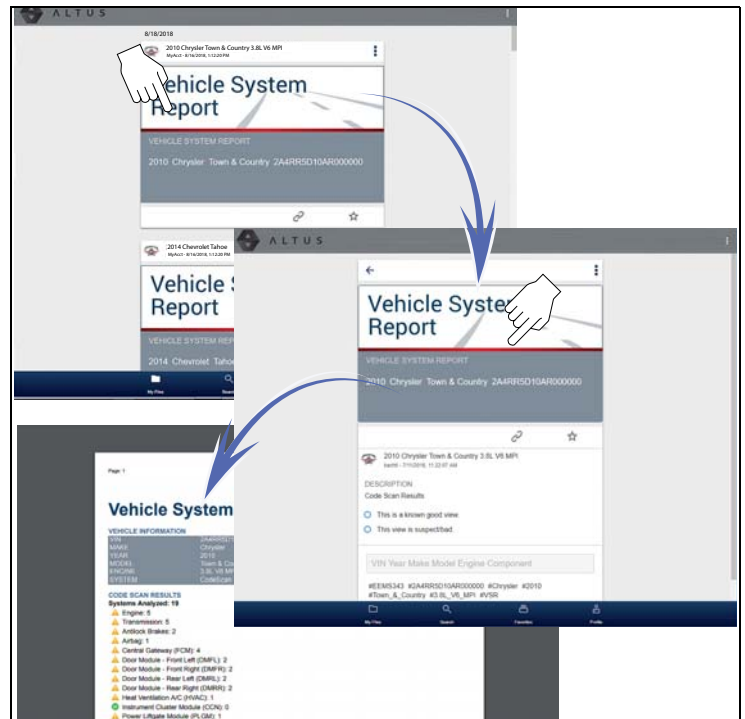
ALTUS

8/18/2018

2010 Chrysler Town & Country 3.8L V6 MPI
MyAcct - 8/16/2018, 1:13:20 PM

Vehicle System Report

VEHICLE SYSTEM REPORT

2010 Chrysler Town & Country 2A4RR5D10AR000000

2014 Chevrolet Tahoe
MyAcct - 8/16/2018, 1:13:20 PM

Vehicle S Report

VEHICLE SYSTEM REP

2014 Chevrolet Tahoe

My Files

ALTUS

Vehicle System Report

VEHICLE SYSTEM REPORT

2010 Chrysler Town & Country 2A4RR5D10AR000000

2010 Chrysler Town & Country 3.8L V6 MPI
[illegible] - 7/11/2018, 11:22:07 AM

DESCRIPTION
Code Scan Results

This is a known good view

This view is suspect/bad

VIN Year Make Model Engine Component

#EEMS343 #2A4RR5D10AR000000 #Chrysler #2010 #Town_&_Country #3.8L_V6_MPI #V5R

My Files
Search
Favorites
Profile

Page 1

Vehicle System

VEHICLE INFORMATION
| | |
|---|---|
| VIN | 2A4RR5D |
| MAKE | Chrysler |
| YEAR | 2010 |
| MODEL | Town & Co |
| ENGINE | 3.8L V6 MP |
| SYSTEM | Codescan |

CODE SCAN RESULTS
Systems Analyzed: 19
Engine: 5
Transmission: 5
Antilock Brakes: 2
Airbag: 1
Central Gateway (FCM): 4
Door Module - Front Left (DMFL): 2
Door Module - Front Right (DMFR): 2
Door Module - Rear Left (DMRL): 2
Door Module - Rear Right (DMRR): 2
Heat Ventilation A/C (HVAC): 1
Instrument Cluster Module (CCN): 0
Power Liftgate Module (PLGM): 1